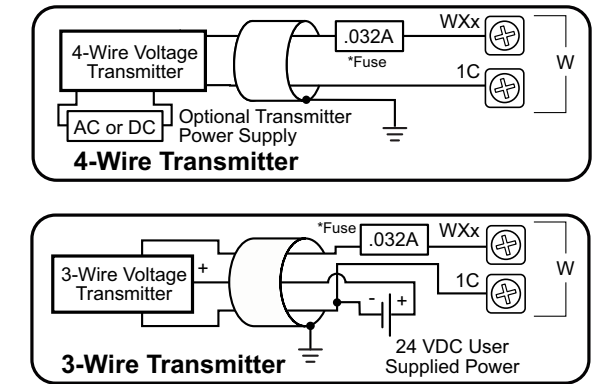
4-Wire Voltage Transmitter

.032A

*Fuse

WXx

1C

W

AC or DC

Optional Transmitter Power Supply

4-Wire Transmitter

*Fuse

.032A

WXx

3-Wire Voltage Transmitter

+

1C

W

-

+

24 VDC User Supplied Power

3-Wire Transmitter